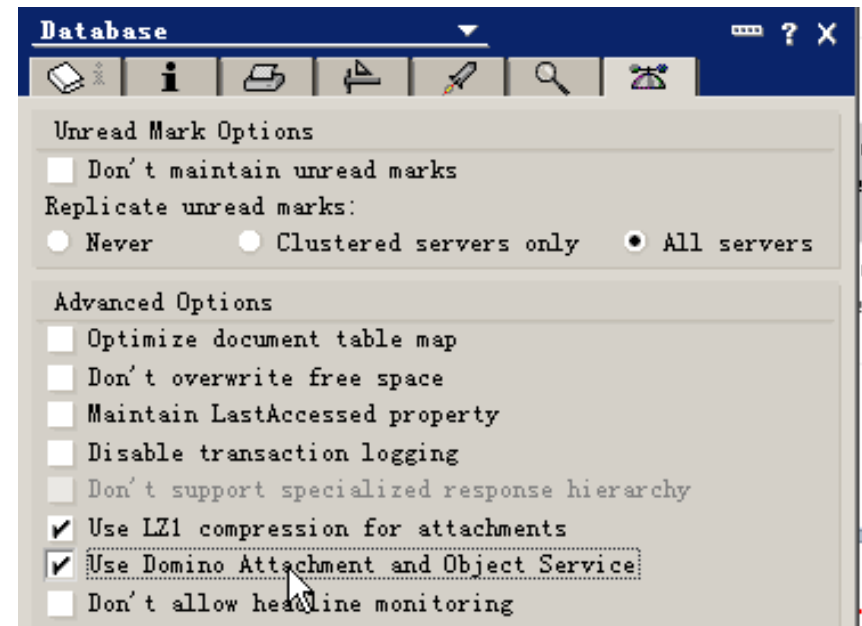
Database

?

Unread Mark Options

Don't maintain unread marks

Replicate unread marks:

Never

Clustered servers only

All servers

Advanced Options

Optimize document table map

Don't overwrite free space

Maintain LastAccessed property

Disable transaction logging

Don't support specialized response hierarchy

Use LZ1 compression for attachments

Use Domino Attachment and Object Service

Don't allow headline monitoring